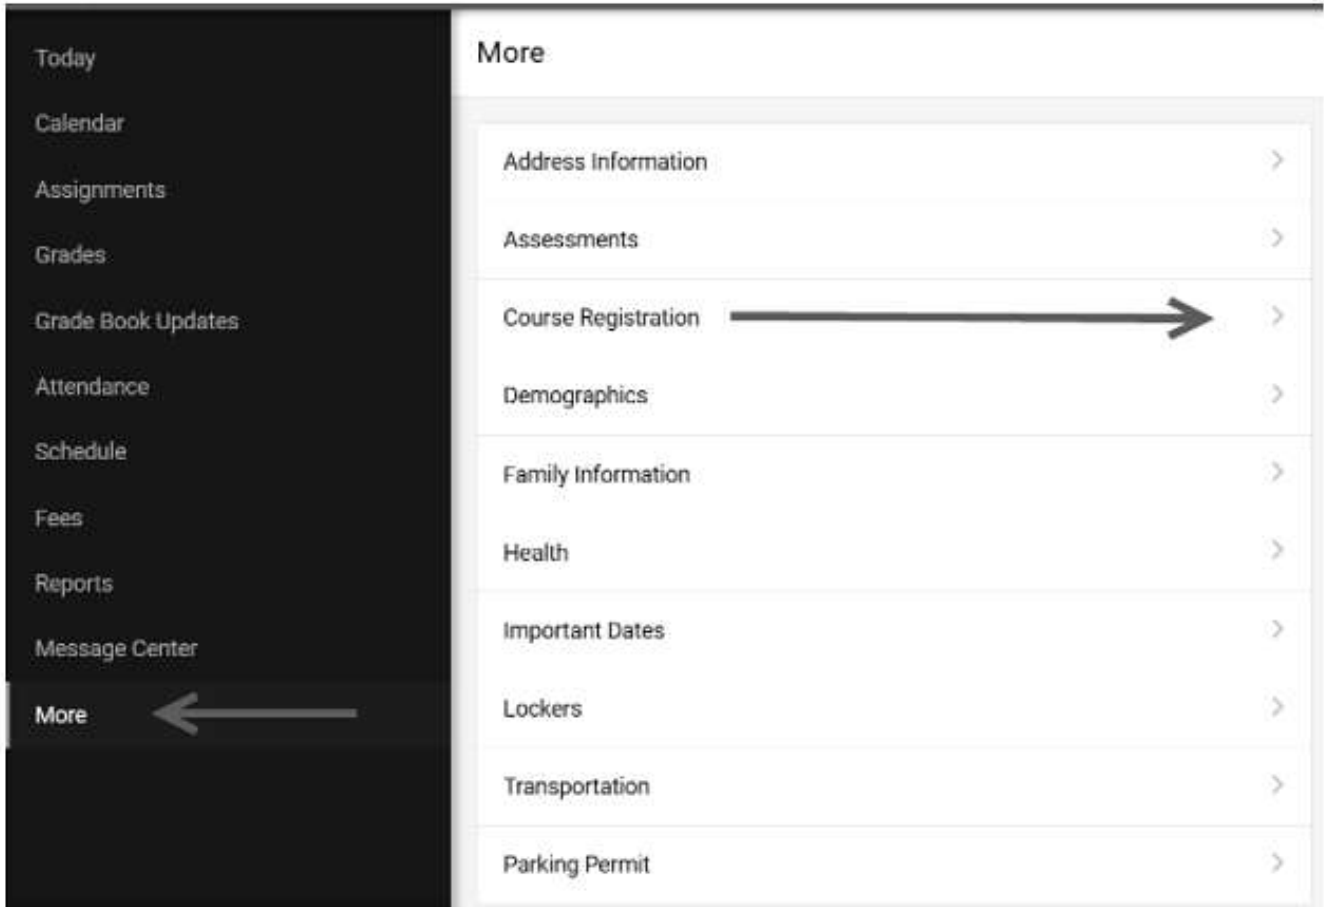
Today
Calendar
Assignments
Grades
Grade Book Updates
Attendance
Schedule
Fees
Reports
Message Center
More

More

Address Information >
Assessments >
Course Registration >
Demographics >
Family Information >
Health >
Important Dates >
Lockers >
Transportation >
Parking Permit >